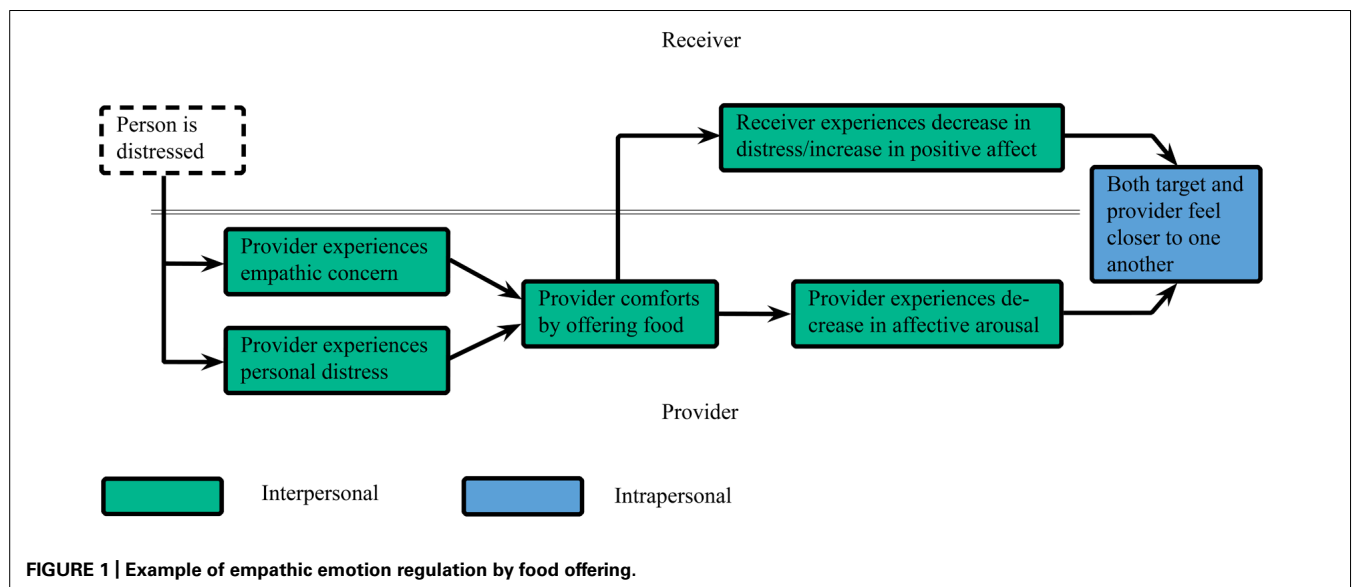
Receiver

Person is distressed

Receiver experiences decrease in distress/increase in positive affect

Both target and provider feel closer to one another

Provider experiences empathic concern

Provider comforts by offering food

Provider experiences decrease in affective arousal

Provider experiences personal distress

Provider

Interpersonal

Intrapersonal

FIGURE 1 | Example of empathic emotion regulation by food offering.